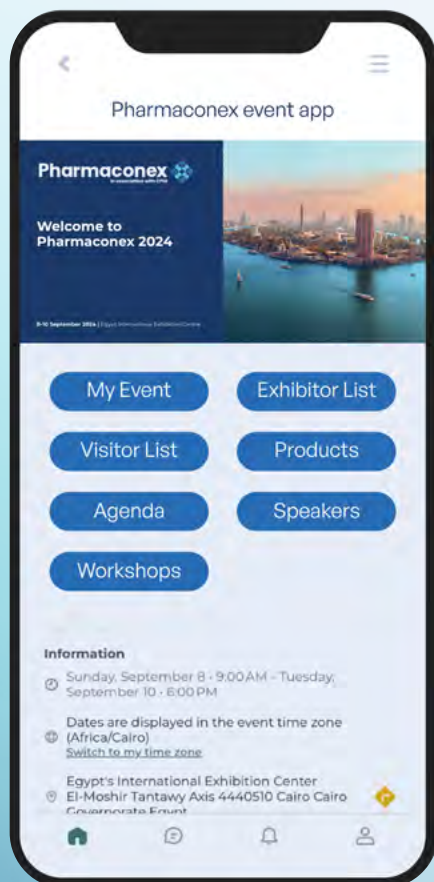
Pharmaconex event app

Pharmaconex

In association with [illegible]

Welcome to Pharmaconex 2024

8-10 September 2024 | Egypt International Exhibition Centre

My Event

Exhibitor List

Visitor List

Products

Agenda

Speakers

Workshops

Information

Sunday, September 8 · 9:00 AM - Tuesday, September 10 · 6:00 PM

Dates are displayed in the event time zone (Africa/Cairo)

Switch to my time zone

Egypt's International Exhibition Center El-Moshir Tantawy Axis 4440510 Cairo Cairo Governorate Egypt